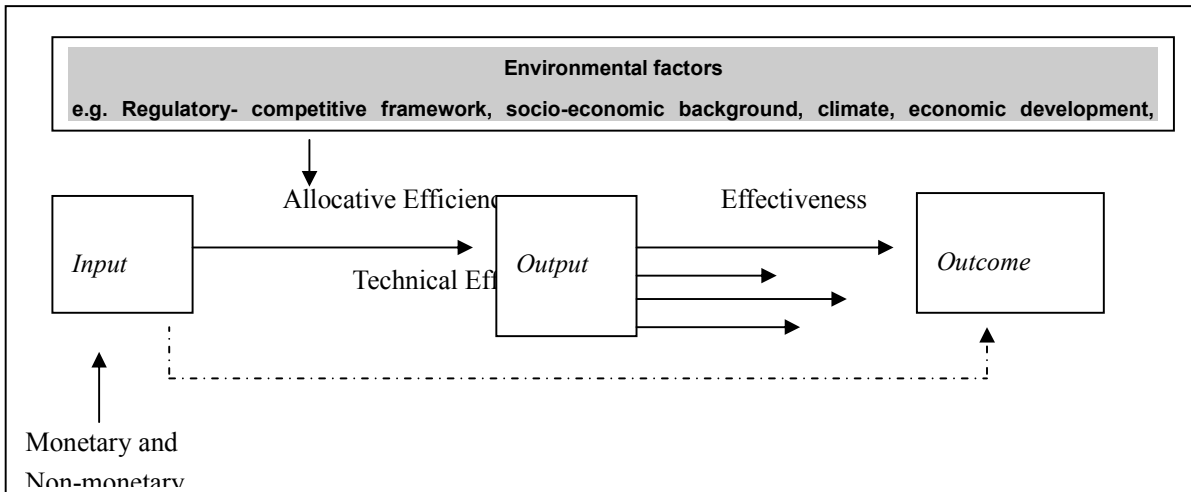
Environmental factors

e.g. Regulatory- competitive framework, socio-economic background, climate, economic development,

Allocative Efficienc

Effectiveness

Input

Output

Outcome

Technical Eff

Monetary and Non-monetary